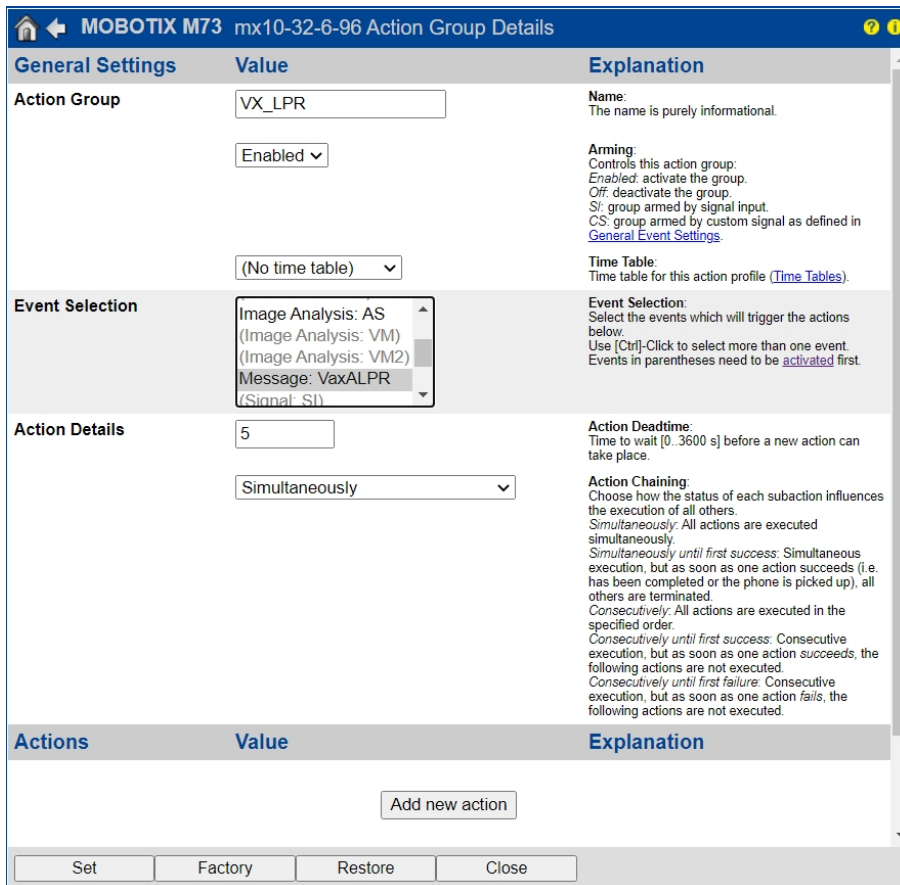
MOBOTIX M73 mx10-32-6-96 Action Group Details

| General Settings | Value | Explanation |
|---|---|---|
| Action Group | VX_LPR | Name: The name is purely informational. |
| | Enabled | Arming: Controls this action group: *Enabled*: activate the group. *Off*: deactivate the group. *SI*: group armed by signal input. *CS*: group armed by custom signal as defined in General Event Settings. |
| | (No time table) | Time Table: Time table for this action profile (Time Tables). |
| Event Selection | Image Analysis: AS (Image Analysis: VM) (Image Analysis: VM2) Message: VaxALPR (Signal: SI) | Event Selection: Select the events which will trigger the actions below. Use [Ctrl]-Click to select more than one event. Events in parentheses need to be activated first. |
| Action Details | 5 | Action Deadtime: Time to wait [0..3600 s] before a new action can take place. |
| | Simultaneously | Action Chaining: Choose how the status of each subaction influences the execution of all others. *Simultaneously*: All actions are executed simultaneously. *Simultaneously until first success*: Simultaneous execution, but as soon as one action succeeds (i.e. has been completed or the phone is picked up), all others are terminated. *Consecutively*: All actions are executed in the specified order. *Consecutively until first success*: Consecutive execution, but as soon as one action *succeeds*, the following actions are not executed. *Consecutively until first failure*: Consecutive execution, but as soon as one action *fails*, the following actions are not executed. |

| Actions | Value | Explanation |
|---|---|---|

Add new action

Set Factory Restore Close